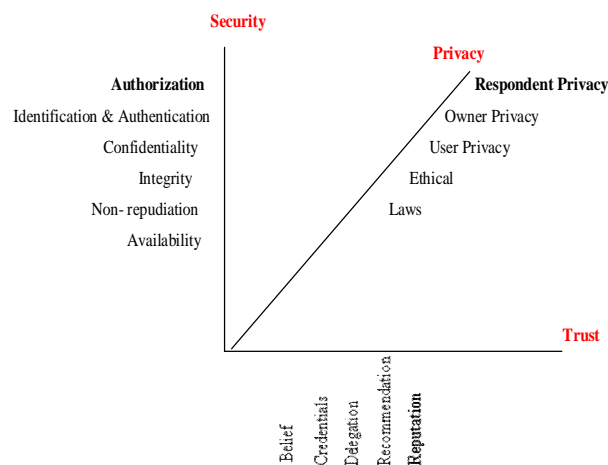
Security

Privacy

Authorization

Identification & Authentication

Confidentiality

Integrity

Non- repudiation

Availability

Respondent Privacy

Owner Privacy

User Privacy

Ethical

Laws

Trust

Belief

Credentials

Delegation

Recommendation

Reputation